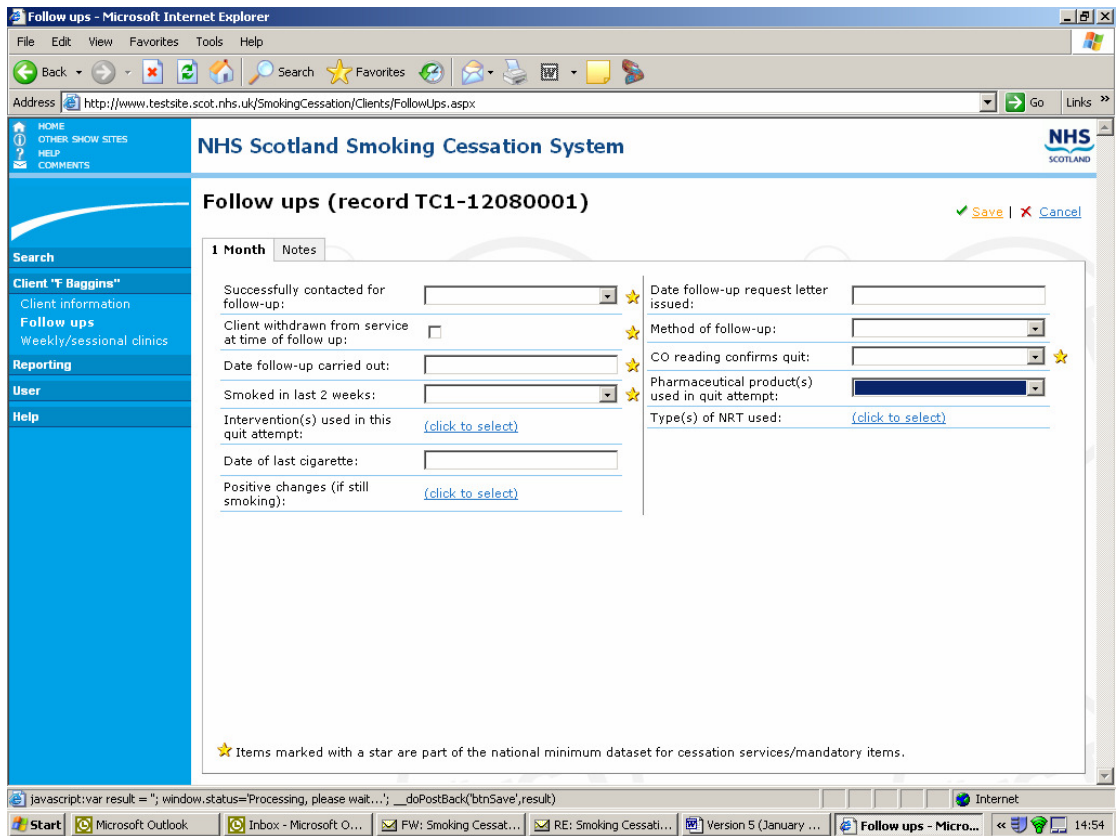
Follow ups - Microsoft Internet Explorer

File Edit View Favorites Tools Help

Back Search Favorites

Address http://www.testsite.scot.nhs.uk/SmokingCessation/Clients/FollowUps.aspx Go Links

HOME
OTHER SHOW SITES
HELP
COMMENTS

NHS Scotland Smoking Cessation System

NHS SCOTLAND

Search
Client "F Baggins"
Client information
Follow ups
Weekly/sessional clinics
Reporting
User
Help

Follow ups (record TC1-12080001)

Save | Cancel

1 Month Notes

| Successfully contacted for follow-up: | |
|---|---|
| Client withdrawn from service at time of follow up: | |
| Date follow-up carried out: | |
| Smoked in last 2 weeks: | |
| Intervention(s) used in this quit attempt: | (click to select) |
| Date of last cigarette: | |
| Positive changes (if still smoking): | (click to select) |

| Date follow-up request letter issued: | |
|---|---|
| Method of follow-up: | |
| CO reading confirms quit: | |
| Pharmaceutical product(s) used in quit attempt: | |
| Type(s) of NRT used: | (click to select) |

Items marked with a star are part of the national minimum dataset for cessation services/mandatory items.

javascript:var result = ''; window.status='Processing, please wait...'; __doPostBack('btnSave',result)

Internet

Start Microsoft Outlook Inbox - Microsoft O... FW: Smoking Cessat... RE: Smoking Cessati... Version 5 (January ... Follow ups - Micro... 14:54